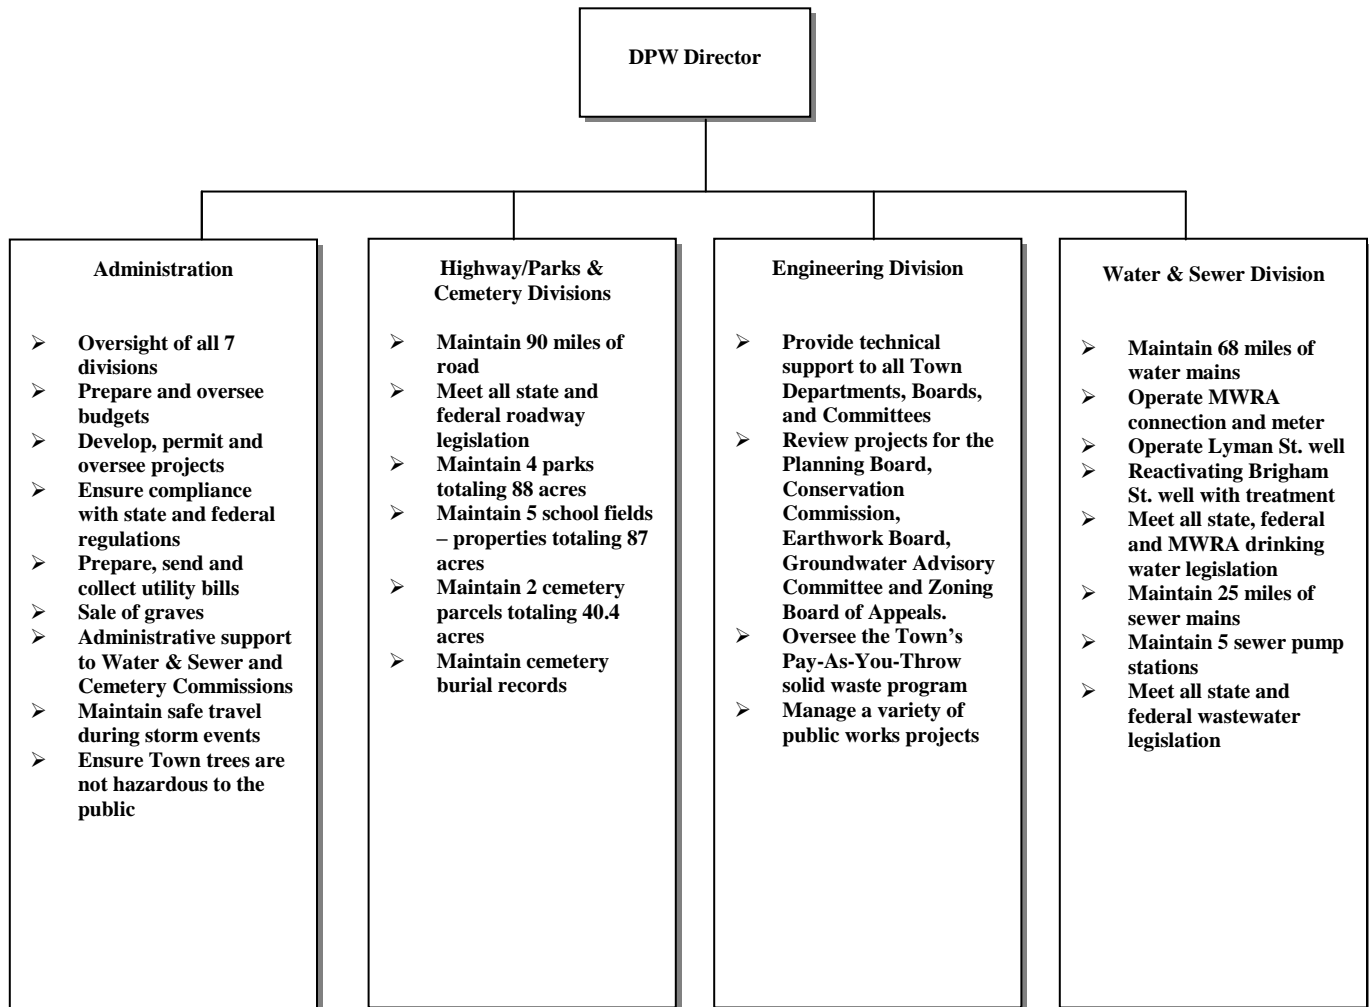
DPW Director

Administration

- Oversight of all 7 divisions
- Prepare and oversee budgets
- Develop, permit and oversee projects
- Ensure compliance with state and federal regulations
- Prepare, send and collect utility bills
- Sale of graves
- Administrative support to Water & Sewer and Cemetery Commissions
- Maintain safe travel during storm events
- Ensure Town trees are not hazardous to the public

Highway/Parks & Cemetery Divisions

- Maintain 90 miles of road
- Meet all state and federal roadway legislation
- Maintain 4 parks totaling 88 acres
- Maintain 5 school fields – properties totaling 87 acres
- Maintain 2 cemetery parcels totaling 40.4 acres
- Maintain cemetery burial records

Engineering Division

- Provide technical support to all Town Departments, Boards, and Committees
- Review projects for the Planning Board, Conservation Commission, Earthwork Board, Groundwater Advisory Committee and Zoning Board of Appeals.
- Oversee the Town's Pay-As-You-Throw solid waste program
- Manage a variety of public works projects

Water & Sewer Division

- Maintain 68 miles of water mains
- Operate MWRA connection and meter
- Operate Lyman St. well
- Reactivating Brigham St. well with treatment
- Meet all state, federal and MWRA drinking water legislation
- Maintain 25 miles of sewer mains
- Maintain 5 sewer pump stations
- Meet all state and federal wastewater legislation